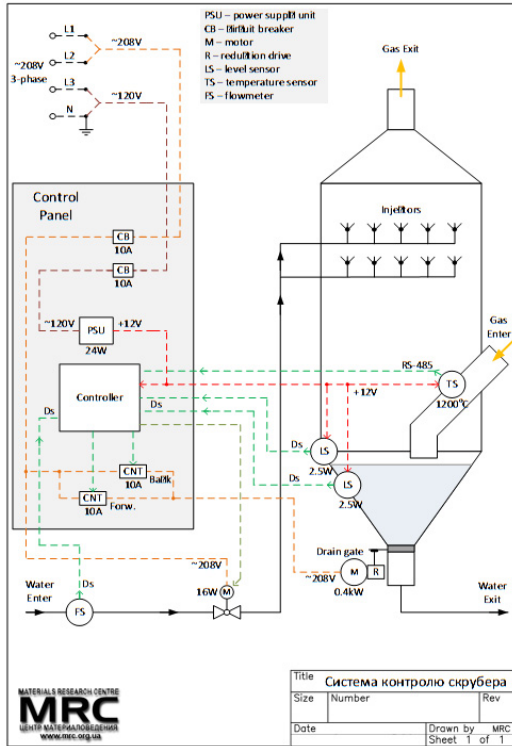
PSU – power supply unit
CB – circuit breaker
M – motor
R – reduction drive
LS – level sensor
TS – temperature sensor
FS – flowmeter

L1
L2
~208V
3-phase
L3
N
~208V
~120V

Gas Exit

Control Panel

CB
10A
CB
10A

~120V
PSU
24W
+12V

Injectors

Gas Enter

RS-485
TS
1200°C

Controller
Ds
Ds
+12V

Ds
LS
2.5W
Ds
LS
2.5W

CNT
10A
Back
CNT
10A
Forw.

Drain gate
~208V
M
R
0.4kW

~208V
16W
M

Ds
Water Enter
FS

Water Exit

MATERIALS RESEARCH CENTRE
MRC
ЦЕНТР МАТЕРІАЛОЗНАВСТВА
www.mrc.org.ua

| Title | Система контролю скрубера | | |
|---|---|---|---|
| Size | Number | | Rev |
| Date | | Drawn by | MRC |
| | | Sheet 1 of 1 | |